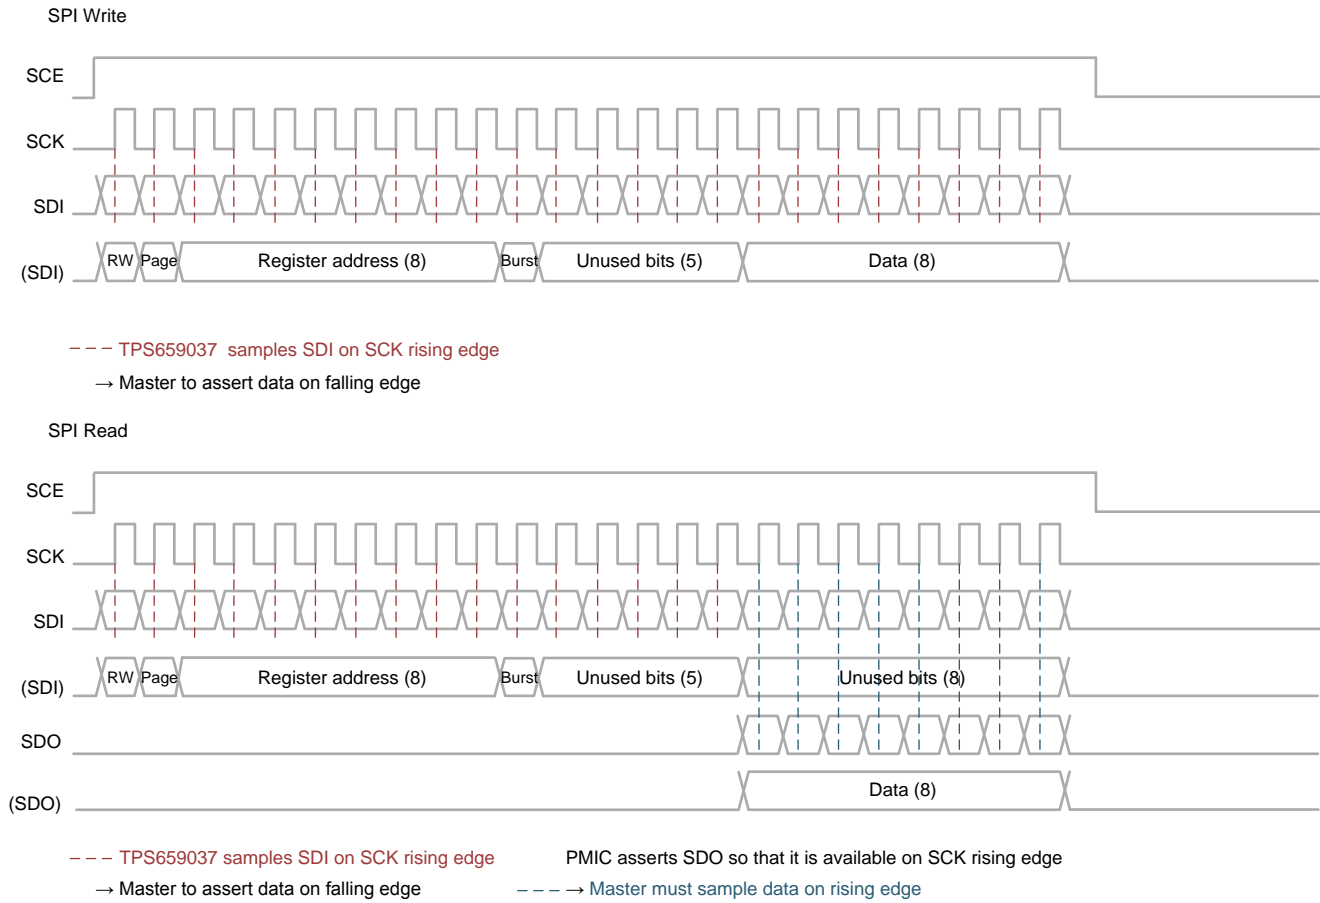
SPI Write

SCE

SCK

SDI

(SDI) RW Page Register address (8) Burst Unused bits (5) Data (8)

– – – TPS659037 samples SDI on SCK rising edge

→ Master to assert data on falling edge

SPI Read

SCE

SCK

SDI

(SDI) RW Page Register address (8) Burst Unused bits (5) Unused bits (8)

SDO

(SDO) Data (8)

– – – TPS659037 samples SDI on SCK rising edge

→ Master to assert data on falling edge

PMIC asserts SDO so that it is available on SCK rising edge

– – – → Master must sample data on rising edge